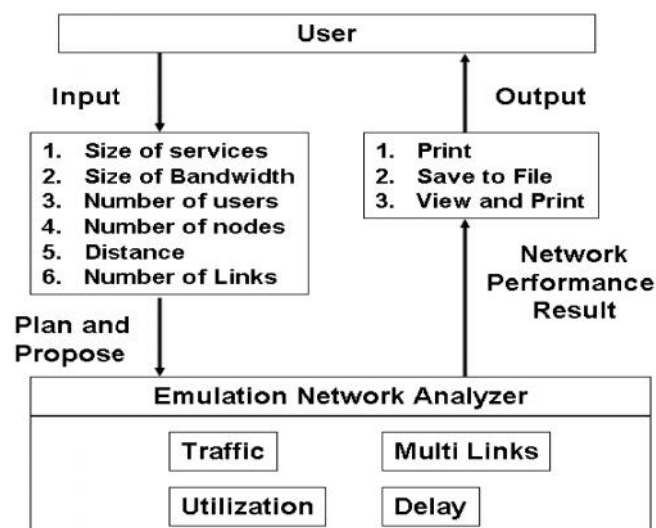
User

Input

1. Size of services
2. Size of Bandwidth
3. Number of users
4. Number of nodes
5. Distance
6. Number of Links

Output

1. Print
2. Save to File
3. View and Print

Network Performance Result

Plan and Propose

Emulation Network Analyzer

Traffic

Multi Links

Utilization

Delay